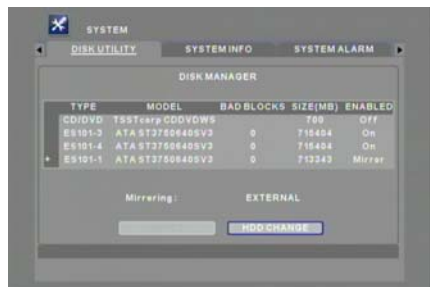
SYSTEM

DISK UTILITY
SYSTEM INFO
SYSTEM ALARM

DISK MANAGER

| TYPE | MODEL | BAD BLOCKS | SIZE(MB) | ENABLED |
|---|---|---|---|---|
| CD/DVD | TSSTcorp CDDVDWS | | 700 | Off |
| ES101-3 | ATA ST3750640SV3 | 0 | 715404 | On |
| ES101-4 | ATA ST3750640SV3 | 0 | 715404 | On |
| * ES101-1 | ATA ST3750640SV3 | 0 | 713343 | Mirror |

Mirroring : EXTERNAL

HDD CHANGE